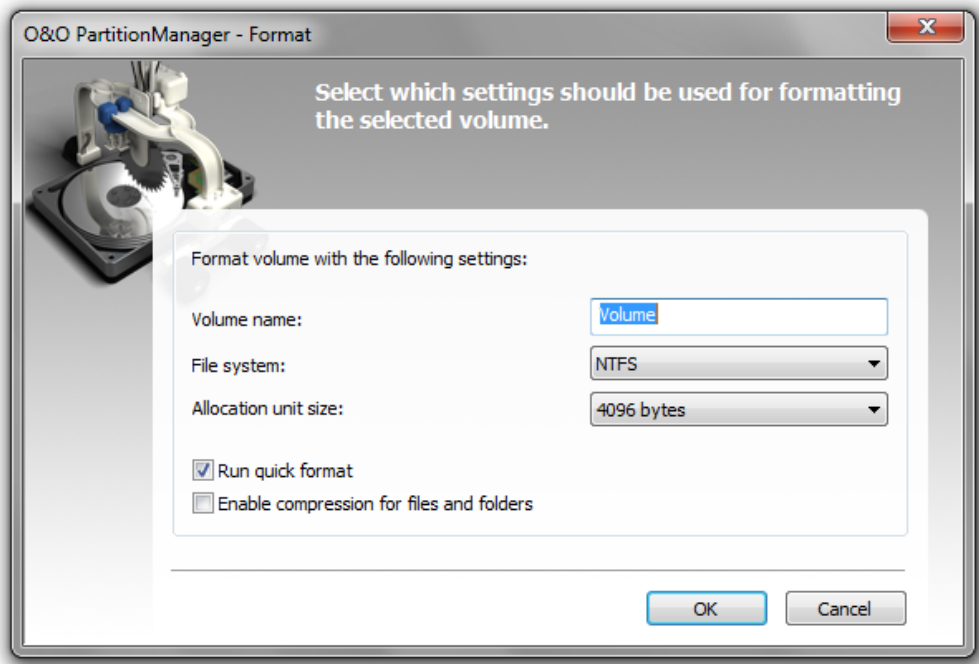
O&O PartitionManager - Format

Select which settings should be used for formatting the selected volume.

Format volume with the following settings:

Volume name: Volume

File system: NTFS

Allocation unit size: 4096 bytes

Run quick format

Enable compression for files and folders

OK

Cancel